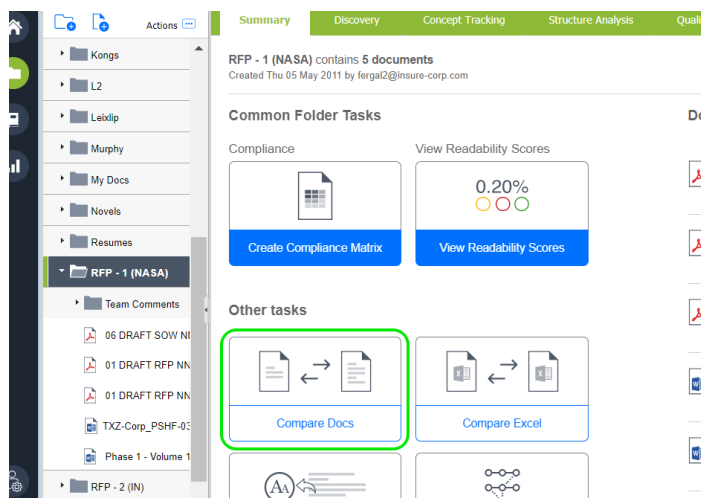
Actions

Kongs

L2

Leixlip

Murphy

My Docs

Novels

Resumes

RFP - 1 (NASA)

Team Comments

06 DRAFT SOW NI

01 DRAFT RFP NN

01 DRAFT RFP NN

TXZ-Corp_PSHF-03

Phase 1 - Volume 1

RFP - 2 (IN)

Summary | Discovery | Concept Tracking | Structure Analysis | Quali

RFP - 1 (NASA) contains 5 documents
Created Thu 05 May 2011 by fergal2@insure-corp.com

Common Folder Tasks

Compliance

Create Compliance Matrix

View Readability Scores

0.20%

View Readability Scores

Other tasks

Compare Docs

Compare Excel

Do